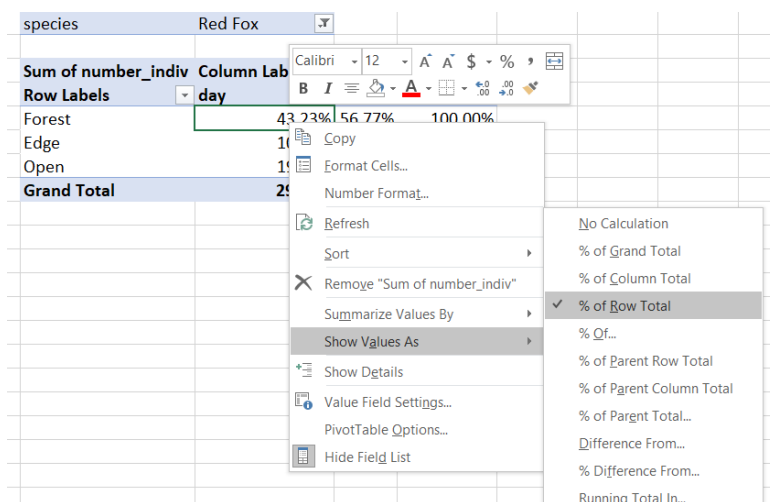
species Red Fox

Sum of number_indiv Column Lab
Row Labels day
Forest 43.23% 56.77% 100.00%
Edge 1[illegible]
Open 1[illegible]
Grand Total 2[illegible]

Calibri 12 A A $ % ,
B I

Copy
Format Cells...
Number Format...
Refresh
Sort
Remove "Sum of number_indiv"
Summarize Values By
Show Values As
Show Details
Value Field Settings...
PivotTable Options...
Hide Field List

No Calculation
% of Grand Total
% of Column Total
✓ % of Row Total
% Of...
% of Parent Row Total
% of Parent Column Total
% of Parent Total...
Difference From...
% Difference From...
Running Total In...